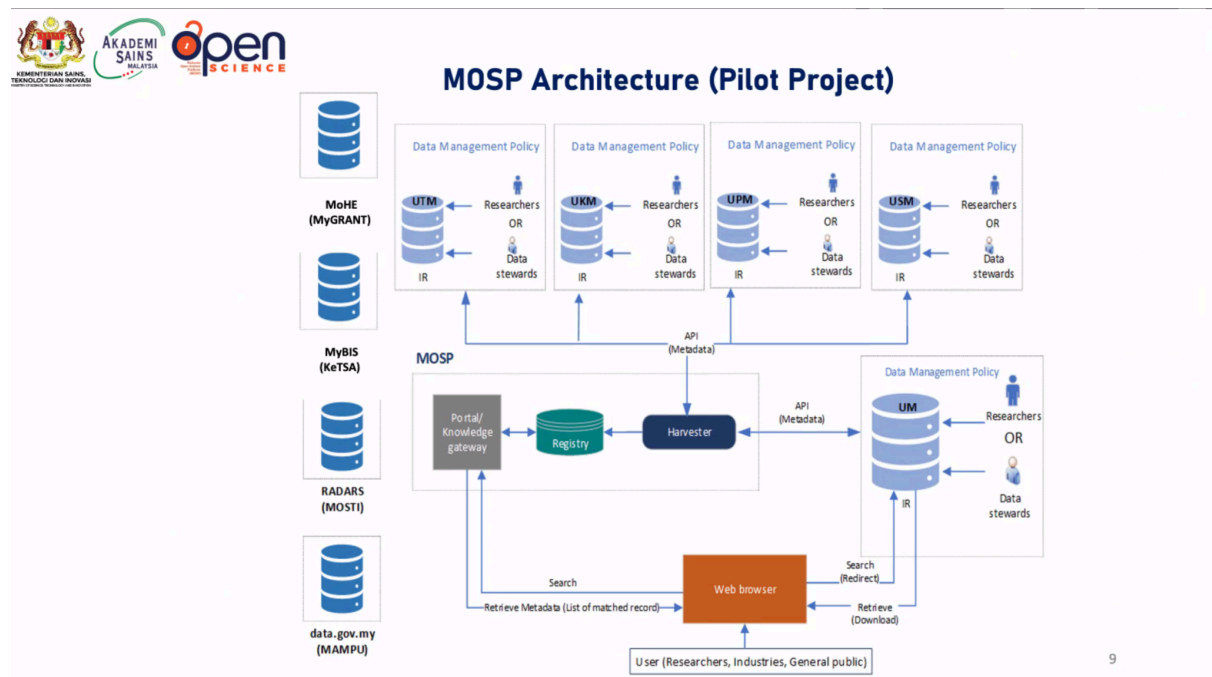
KEMENTERIAN SAINS, TEKNOLOGI DAN INOVASI

AKADEMI SAINS MALAYSIA

OPEN SCIENCE

MOSP Architecture (Pilot Project)

MoHE (MyGRANT)

MyBIS (KeTSA)

RADARS (MOSTI)

data.gov.my (MAMPU)

Data Management Policy
UTM
IR
Researchers
OR
Data stewards

Data Management Policy
UKM
IR
Researchers
OR
Data stewards

Data Management Policy
UPM
IR
Researchers
OR
Data stewards

Data Management Policy
USM
IR
Researchers
OR
Data stewards

API (Metadata)

MOSP

Portal/ Knowledge gateway

Registry

Harvester

API (Metadata)

Data Management Policy
UM
IR
Researchers
OR
Data stewards

Search

Retrieve Metadata (List of matched record)

Web browser

Search (Redirect)

Retrieve (Download)

User (Researchers, Industries, General public)

9